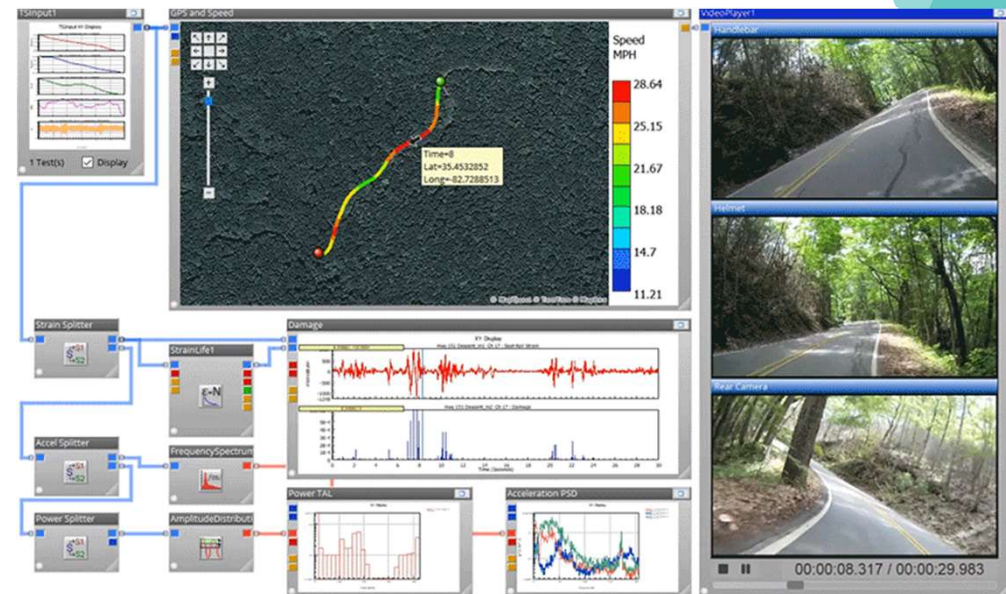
TSInput1

TSInput XY Display

1 Test(s) Display

GPS and Speed

Speed MPH

28.64

25.15

21.67

18.18

14.7

11.21

Time=8
Lat=35.4532852
Long=-82.7288513

© MapQuest © TomTom © MapQuest

VideoPlayer1

Handlebar

Helmet

Rear Camera

00:00:08.317 / 00:00:29.983

Strain Splitter

StrainLife1

ε-N

Damage

XY Display

Accel Splitter

FrequencySpectrum

Power Splitter

AmplitudeDistributi

Power TAL

Acceleration PSD